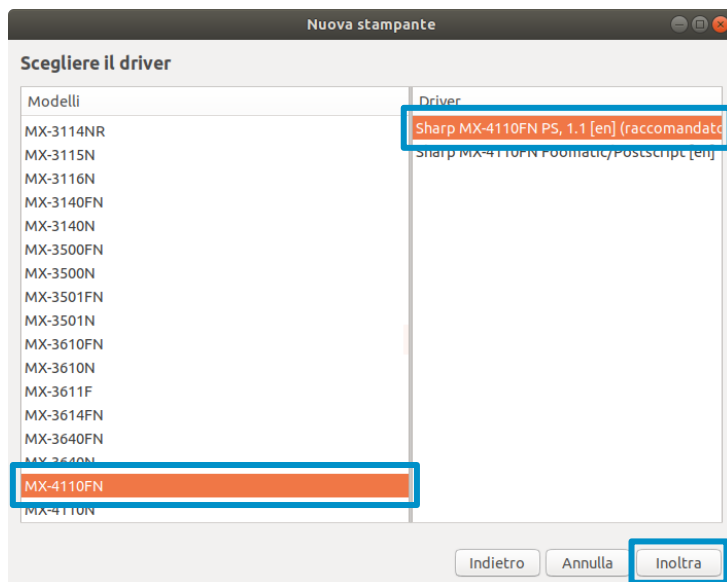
Nuova stampante

Scegliere il driver

Modelli
MX-3114NR
MX-3115N
MX-3116N
MX-3140FN
MX-3140N
MX-3500FN
MX-3500N
MX-3501FN
MX-3501N
MX-3610FN
MX-3610N
MX-3611F
MX-3614FN
MX-3640FN
MX-3640N
MX-4110FN
MX-4110N

Driver
Sharp MX-4110FN PS, 1.1 [en] (raccomandato
Sharp MX-4110FN Foomatic/Postscript [en]

Indietro
Annulla
Inoltra